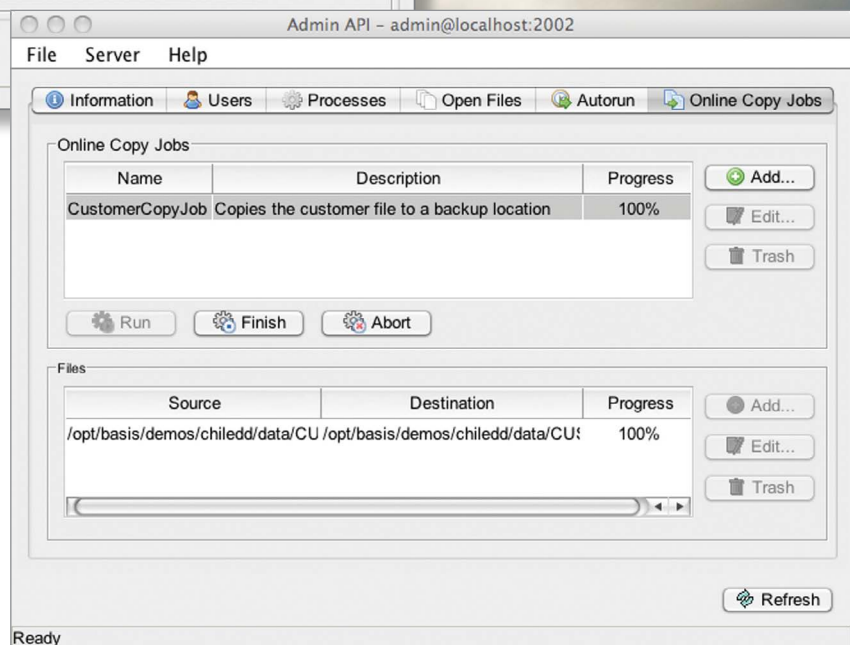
Admin API – admin@localhost:2002

File Server Help

Information Users Processes Open Files Autorun Online Copy Jobs

Online Copy Jobs

| Name | Description | Progress |
|---|---|---|
| CustomerCopyJob | Copies the customer file to a backup location | 100% |

Add...
Edit...
Trash

Run Finish Abort

Files

| Source | Destination | Progress |
|---|---|---|
| /opt/basis/demos/chiledd/data/CU | /opt/basis/demos/chiledd/data/CU! | 100% |

Add...
Edit...
Trash

Refresh

Ready